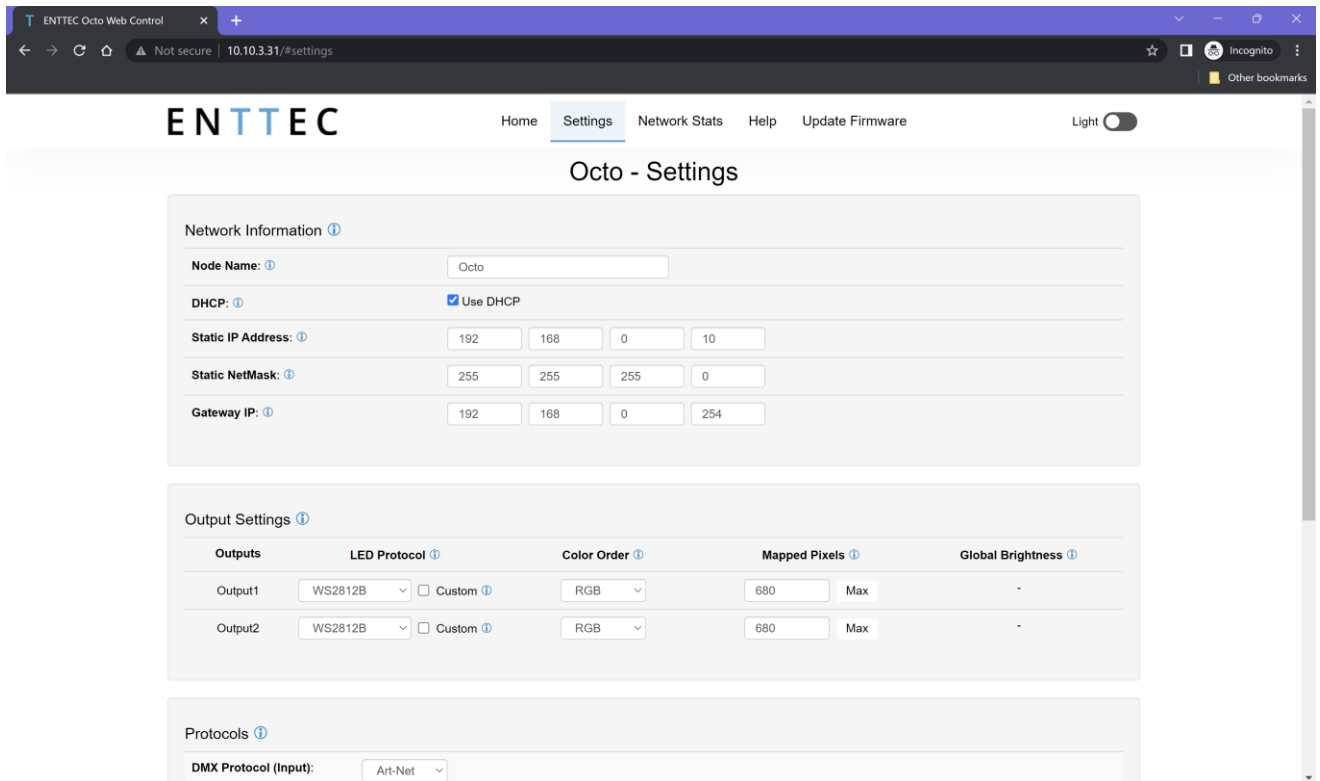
ENTTEC Octo Web Control

Not secure | 10.10.3.31/#settings

Incognito

Other bookmarks

ENTTEC

Home Settings Network Stats Help Update Firmware

Light

Octo - Settings

Network Information ⓘ

| | |
|---|---|
| Node Name: ⓘ | Octo |
| DHCP: ⓘ | Use DHCP |
| Static IP Address: ⓘ | 192 168 0 10 |
| Static NetMask: ⓘ | 255 255 255 0 |
| Gateway IP: ⓘ | 192 168 0 254 |

Output Settings ⓘ

| Outputs | LED Protocol ⓘ | Color Order ⓘ | Mapped Pixels ⓘ | Global Brightness ⓘ |
|---|---|---|---|---|
| Output1 | WS2812B Custom ⓘ | RGB | 680 Max | - |
| Output2 | WS2812B Custom ⓘ | RGB | 680 Max | - |

Protocols ⓘ

DMX Protocol (Input): Art-Net